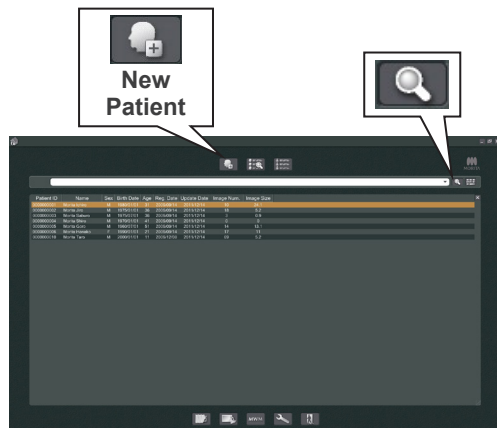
New Patient

| Patient ID | Name | Sex | Birth Date | Age | Reg. Date | Update Date | Image Num. | Image Size |
|---|---|---|---|---|---|---|---|---|
| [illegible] | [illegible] | M | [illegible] | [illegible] | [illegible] | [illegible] | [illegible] | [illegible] |
| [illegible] | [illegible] | M | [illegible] | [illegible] | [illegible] | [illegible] | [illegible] | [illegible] |
| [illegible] | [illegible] | M | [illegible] | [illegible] | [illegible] | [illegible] | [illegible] | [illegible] |
| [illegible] | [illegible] | M | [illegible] | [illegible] | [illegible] | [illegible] | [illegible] | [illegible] |
| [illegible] | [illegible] | M | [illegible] | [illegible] | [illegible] | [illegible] | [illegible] | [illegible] |
| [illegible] | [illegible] | F | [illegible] | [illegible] | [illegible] | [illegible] | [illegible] | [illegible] |
| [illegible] | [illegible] | M | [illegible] | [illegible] | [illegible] | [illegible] | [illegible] | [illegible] |

MW10